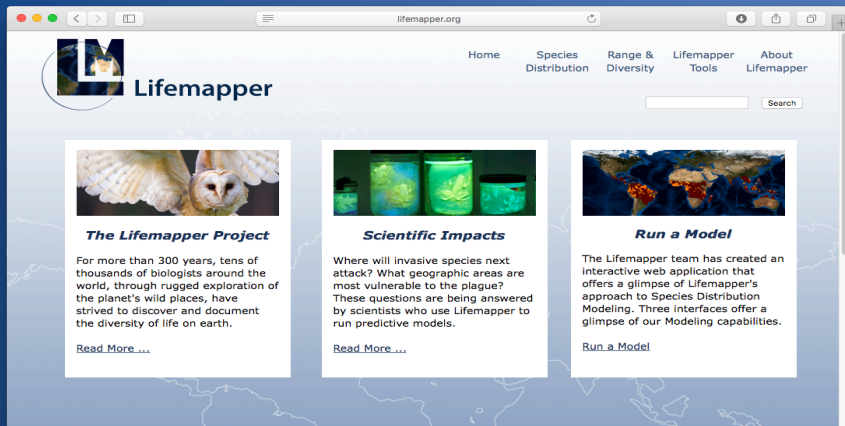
lifemapper.org

LM Lifemapper

Home

Species Distribution

Range & Diversity

Lifemapper Tools

About Lifemapper

Search

The Lifemapper Project

For more than 300 years, tens of thousands of biologists around the world, through rugged exploration of the planet's wild places, have strived to discover and document the diversity of life on earth.

Read More ...

Scientific Impacts

Where will invasive species next attack? What geographic areas are most vulnerable to the plague? These questions are being answered by scientists who use Lifemapper to run predictive models.

Read More ...

Run a Model

The Lifemapper team has created an interactive web application that offers a glimpse of Lifemapper's approach to Species Distribution Modeling. Three interfaces offer a glimpse of our Modeling capabilities.

Run a Model